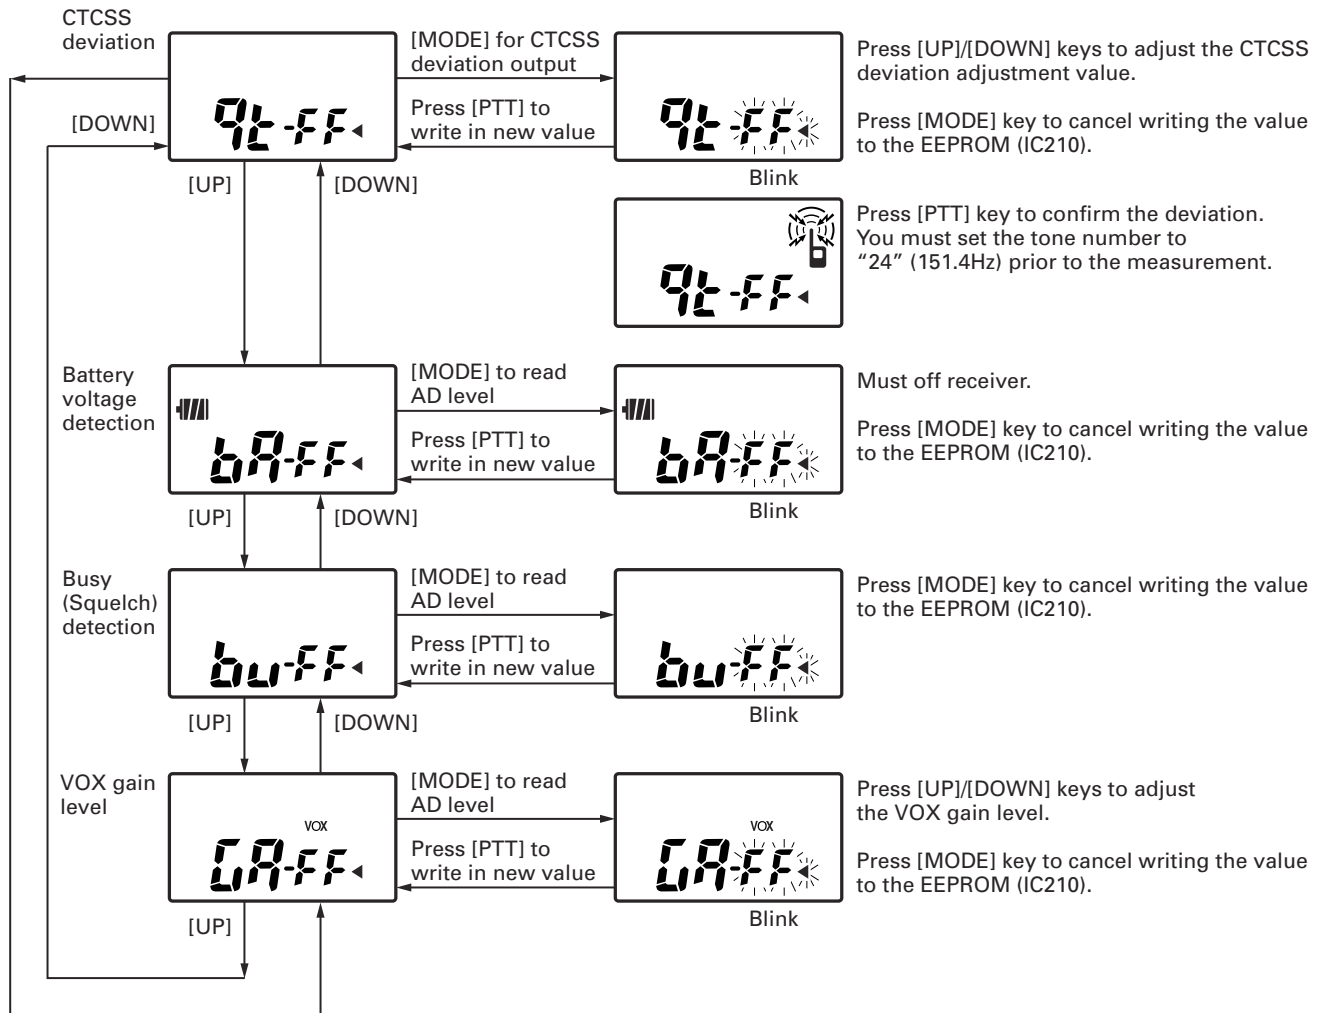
CTCSS deviation

[MODE] for CTCSS deviation output

Press [PTT] to write in new value

[DOWN]

9t-FF

9t-FF

Blink

Press [UP]/[DOWN] keys to adjust the CTCSS deviation adjustment value.

Press [MODE] key to cancel writing the value to the EEPROM (IC210).

[UP]

[DOWN]

9t-FF

Press [PTT] key to confirm the deviation. You must set the tone number to “24” (151.4Hz) prior to the measurement.

Battery voltage detection

[MODE] to read AD level

Press [PTT] to write in new value

bA-FF

bA-FF

Blink

Must off receiver.

Press [MODE] key to cancel writing the value to the EEPROM (IC210).

[UP]

[DOWN]

Busy (Squelch) detection

[MODE] to read AD level

Press [PTT] to write in new value

bu-FF

bu-FF

Blink

Press [MODE] key to cancel writing the value to the EEPROM (IC210).

[UP]

[DOWN]

VOX gain level

[MODE] to read AD level

Press [PTT] to write in new value

VOX

GA-FF

VOX

GA-FF

Blink

Press [UP]/[DOWN] keys to adjust the VOX gain level.

Press [MODE] key to cancel writing the value to the EEPROM (IC210).

[UP]